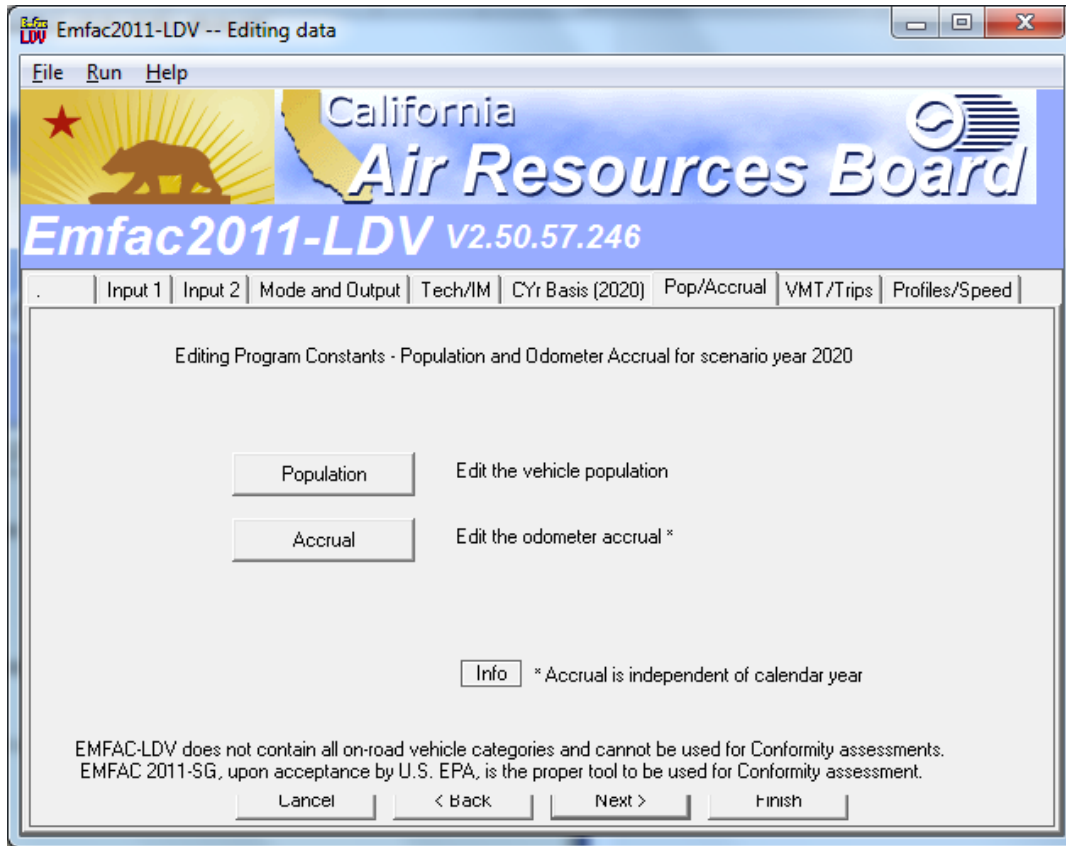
Emfac2011-LDV -- Editing data

File Run Help

California
Air Resources Board

Emfac2011-LDV V2.50.57.246

. | Input 1 | Input 2 | Mode and Output | Tech/IM | CYr Basis (2020) | Pop/Accrual | VMT/Trips | Profiles/Speed

Editing Program Constants - Population and Odometer Accrual for scenario year 2020

Population Edit the vehicle population

Accrual Edit the odometer accrual *

Info * Accrual is independent of calendar year

EMFAC-LDV does not contain all on-road vehicle categories and cannot be used for Conformity assessments.
EMFAC 2011-SG, upon acceptance by U.S. EPA, is the proper tool to be used for Conformity assessment.

Cancel < Back Next > Finish